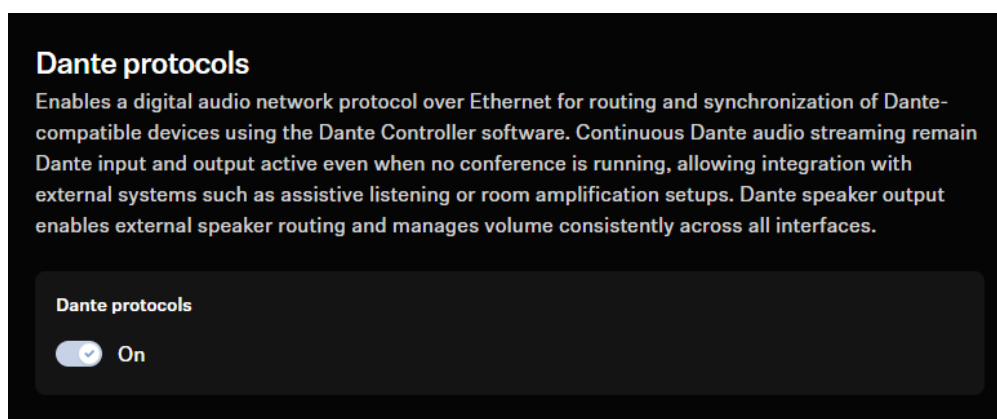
Dante protocols

Enables a digital audio network protocol over Ethernet for routing and synchronization of Dante-compatible devices using the Dante Controller software. Continuous Dante audio streaming remain Dante input and output active even when no conference is running, allowing integration with external systems such as assistive listening or room amplification setups. Dante speaker output enables external speaker routing and manages volume consistently across all interfaces.

Dante protocols

On